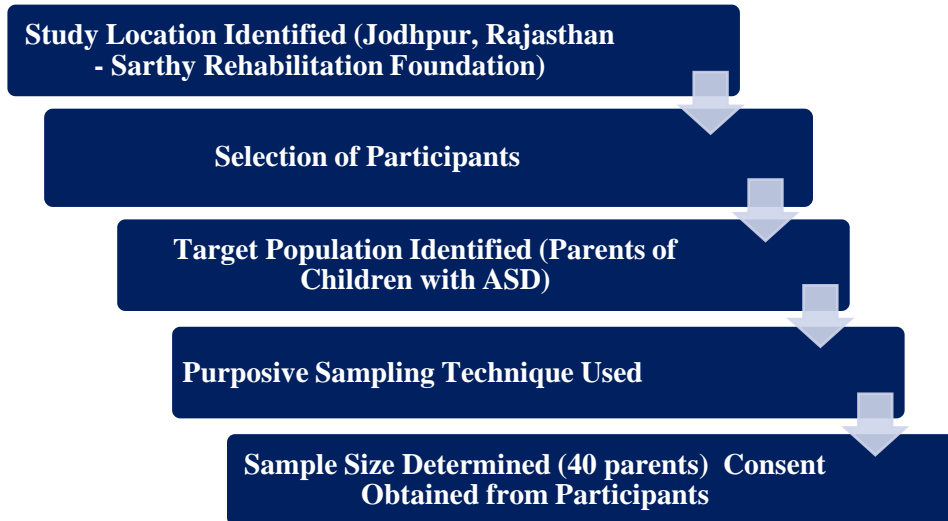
Study Location Identified (Jodhpur, Rajasthan - Sarthy Rehabilitation Foundation)

Selection of Participants

Target Population Identified (Parents of Children with ASD)

Purposive Sampling Technique Used

Sample Size Determined (40 parents) Consent Obtained from Participants